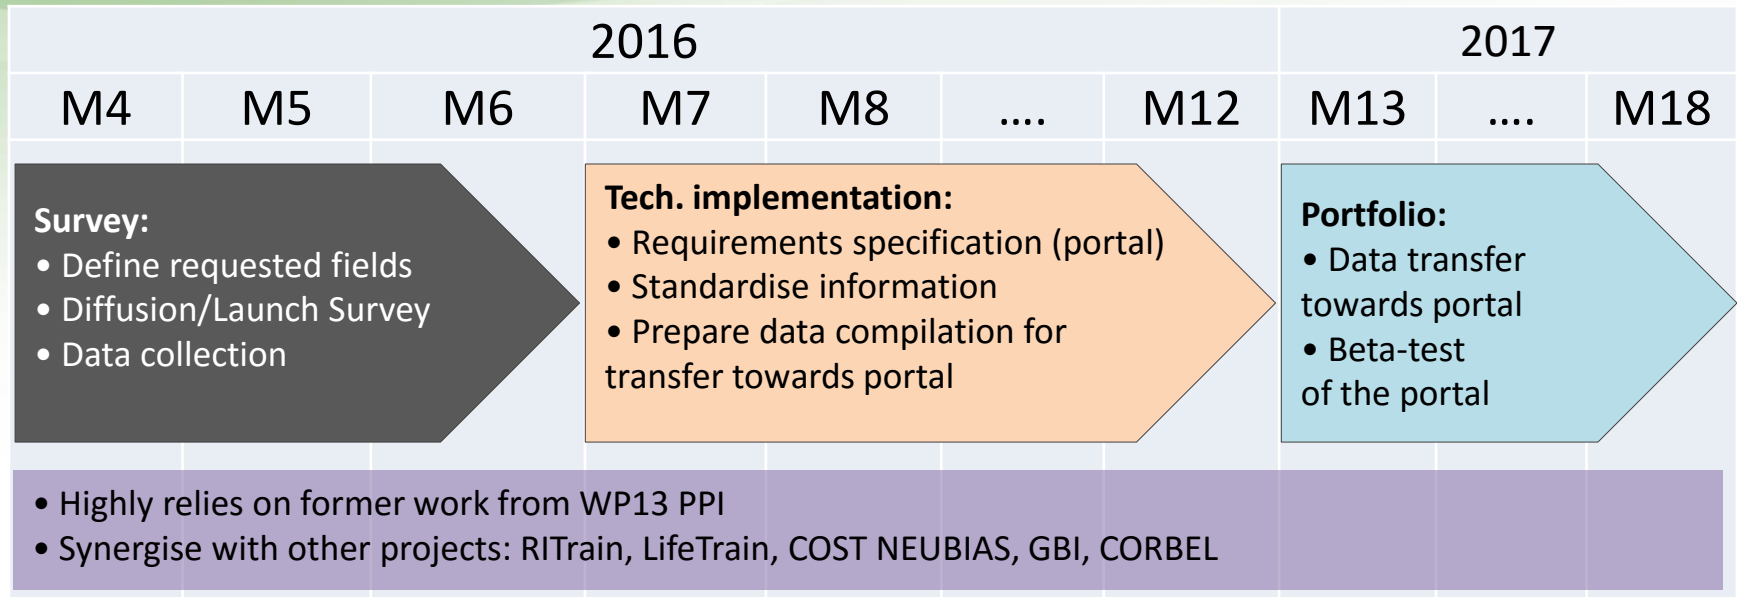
| 2016 | | | | | | | 2017 | | |
|---|---|---|---|---|---|---|---|---|---|
| M4 | M5 | M6 | M7 | M8 | …. | M12 | M13 | …. | M18 |

**Survey:**
• Define requested fields
• Diffusion/Launch Survey
• Data collection

**Tech. implementation:**
• Requirements specification (portal)
• Standardise information
• Prepare data compilation for transfer towards portal

**Portfolio:**
• Data transfer towards portal
• Beta-test of the portal

• Highly relies on former work from WP13 PPI
• Synergise with other projects: RITrain, LifeTrain, COST NEUBIAS, GBI, CORBEL